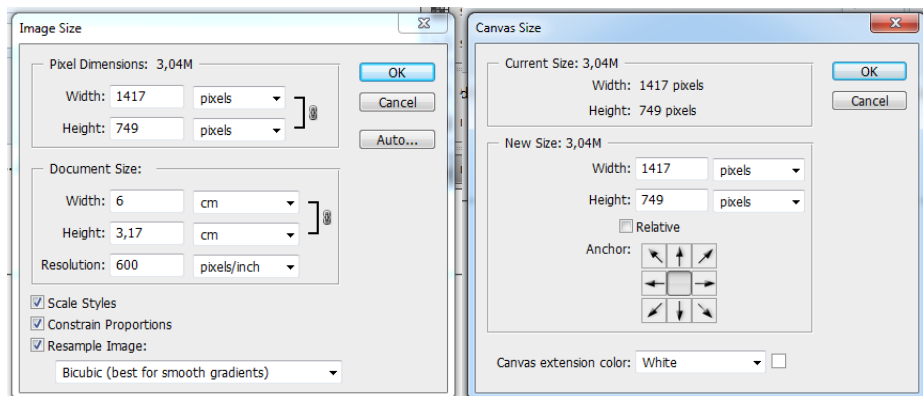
Image Size

Pixel Dimensions: 3,04M

Width: 1417 pixels

Height: 749 pixels

OK

Cancel

Auto...

Document Size:

Width: 6 cm

Height: 3,17 cm

Resolution: 600 pixels/inch

Scale Styles

Constrain Proportions

Resample Image:

Bicubic (best for smooth gradients)

Canvas Size

Current Size: 3,04M

Width: 1417 pixels

Height: 749 pixels

OK

Cancel

New Size: 3,04M

Width: 1417 pixels

Height: 749 pixels

Relative

Anchor:

Canvas extension color: White